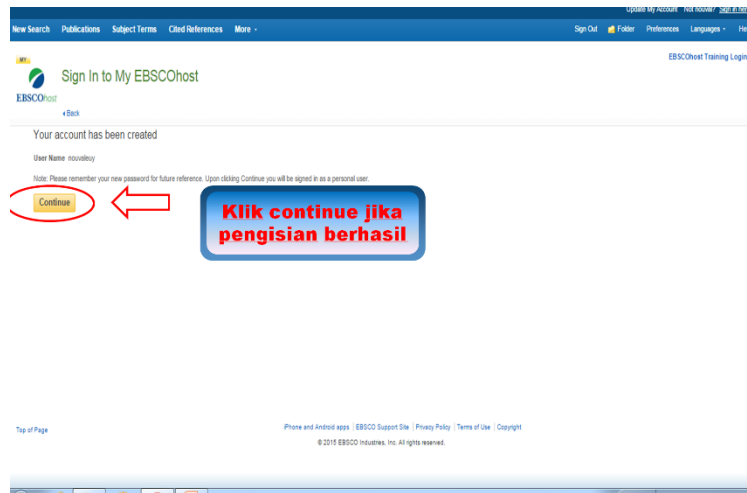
Update My Account Not nouvaleuy? Sign in to

New Search Publications Subject Terms Cited References More ▾

Sign Out Folder Preferences Languages ▾ He

MY

EBSCOhost

Sign In to My EBSCOhost

EBSCOhost Training Login

◂Back

Your account has been created

User Name nouvaleuy

Note: Please remember your new password for future reference. Upon clicking Continue you will be signed in as a personal user.

Continue

Klik continue jika pengisian berhasil

Top of Page

iPhone and Android apps | EBSCO Support Site | Privacy Policy | Terms of Use | Copyright

© 2015 EBSCO Industries, Inc. All rights reserved.